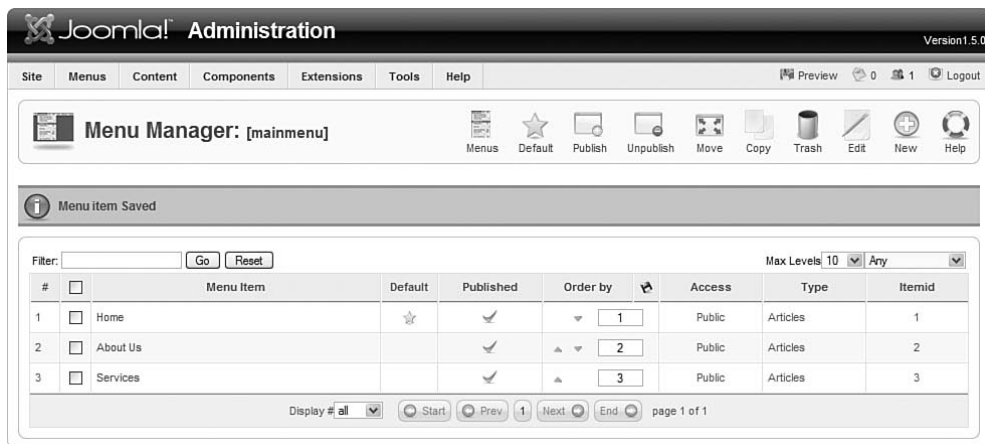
Joomla! Administration

Version1.5.0

Site Menus Content Components Extensions Tools Help

Preview 0 1 Logout

Menu Manager: [mainmenu]

Menus Default Publish Unpublish Move Copy Trash Edit New Help

Menu item Saved

Filter: Go Reset

Max Levels 10 Any

| # | | Menu Item | Default | Published | Order by | Access | Type | Itemid |
|---|---|---|---|---|---|---|---|---|
| 1 | | Home | | | 1 | Public | Articles | 1 |
| 2 | | About Us | | | 2 | Public | Articles | 2 |
| 3 | | Services | | | 3 | Public | Articles | 3 |

Display # all

Start Prev 1 Next End page 1 of 1